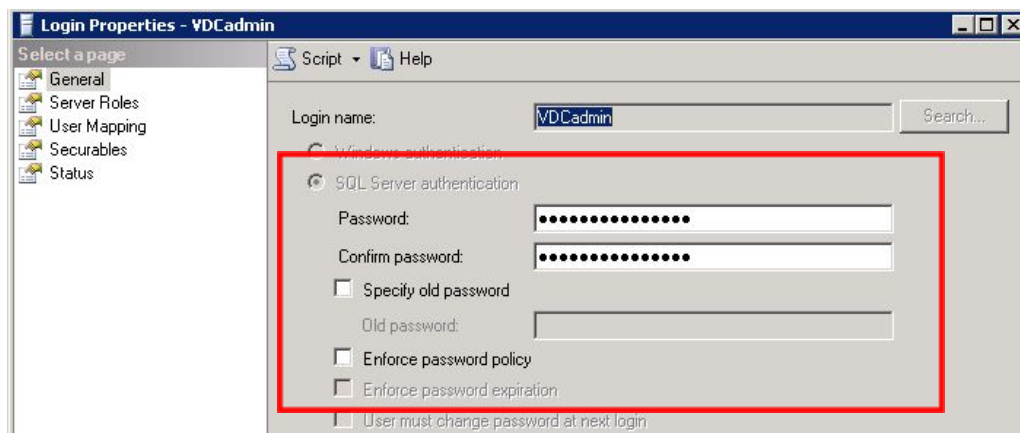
Login Properties - VDCadmin

Select a page
General
Server Roles
User Mapping
Securables
Status

Script Help

Login name: VDCadmin Search...

Windows authentication
SQL Server authentication
Password: ●●●●●●●●●●●●●●●
Confirm password: ●●●●●●●●●●●●●●●
Specify old password
Old password:
Enforce password policy
Enforce password expiration
User must change password at next login